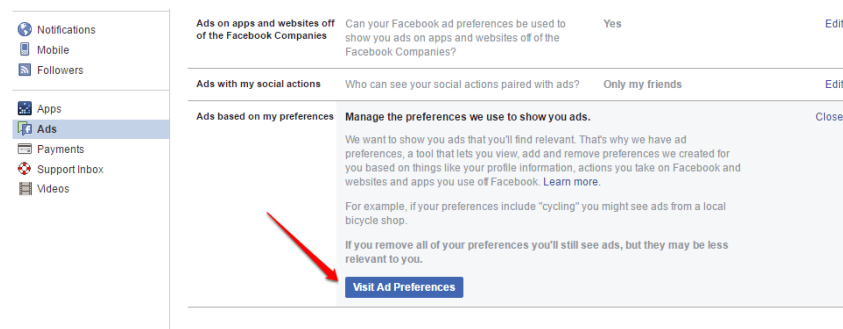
Notifications
Mobile
Followers

Apps
Ads
Payments
Support Inbox
Videos

| Ads on apps and websites off of the Facebook Companies | Can your Facebook ad preferences be used to show you ads on apps and websites off of the Facebook Companies? | Yes | Edit |
|---|---|---|---|
| Ads with my social actions | Who can see your social actions paired with ads? | Only my friends | Edit |

Ads based on my preferences

Manage the preferences we use to show you ads.

Close

We want to show you ads that you'll find relevant. That's why we have ad preferences, a tool that lets you view, add and remove preferences we created for you based on things like your profile information, actions you take on Facebook and websites and apps you use off Facebook. Learn more.

For example, if your preferences include "cycling" you might see ads from a local bicycle shop.

If you remove all of your preferences you'll still see ads, but they may be less relevant to you.

Visit Ad Preferences